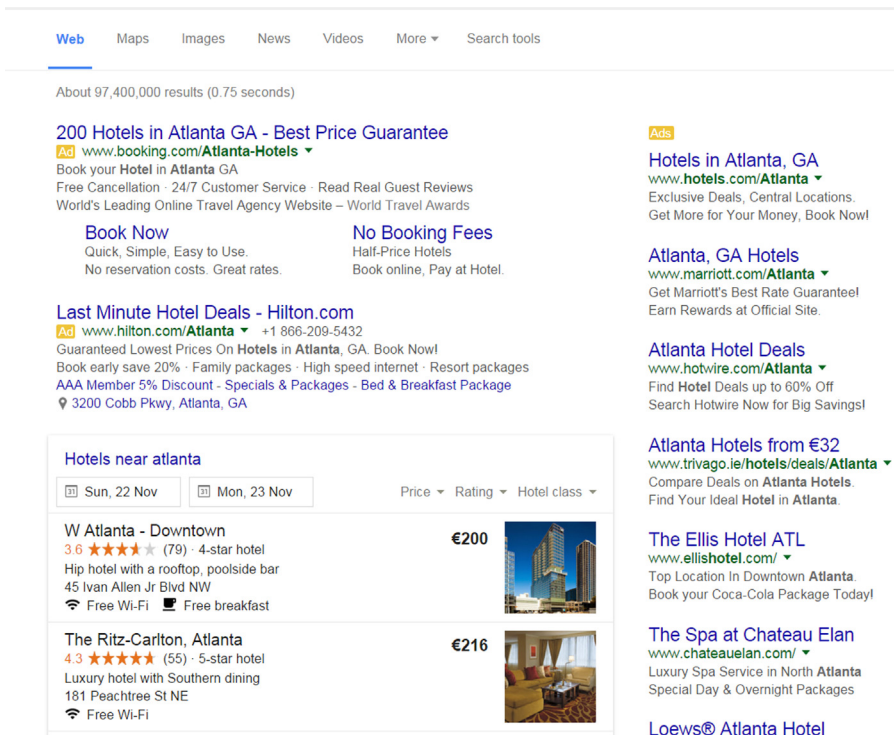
Web Maps Images News Videos More Search tools

About 97,400,000 results (0.75 seconds)

200 Hotels in Atlanta GA - Best Price Guarantee
Ad www.booking.com/Atlanta-Hotels
Book your Hotel in Atlanta GA
Free Cancellation · 24/7 Customer Service · Read Real Guest Reviews
World's Leading Online Travel Agency Website – World Travel Awards

Book Now
Quick, Simple, Easy to Use.
No reservation costs. Great rates.

No Booking Fees
Half-Price Hotels
Book online, Pay at Hotel.

Last Minute Hotel Deals - Hilton.com
Ad www.hilton.com/Atlanta +1 866-209-5432
Guaranteed Lowest Prices On Hotels in Atlanta, GA. Book Now!
Book early save 20% · Family packages · High speed internet · Resort packages
AAA Member 5% Discount - Specials & Packages - Bed & Breakfast Package
3200 Cobb Pkwy, Atlanta, GA

Hotels near atlanta
Sun, 22 Nov
Mon, 23 Nov
Price Rating Hotel class

W Atlanta - Downtown
3.6 (79) · 4-star hotel
Hip hotel with a rooftop, poolside bar
45 Ivan Allen Jr Blvd NW
Free Wi-Fi Free breakfast
€200

The Ritz-Carlton, Atlanta
4.3 (55) · 5-star hotel
Luxury hotel with Southern dining
181 Peachtree St NE
Free Wi-Fi
€216

Ads

Hotels in Atlanta, GA
www.hotels.com/Atlanta
Exclusive Deals, Central Locations.
Get More for Your Money, Book Now!

Atlanta, GA Hotels
www.marriott.com/Atlanta
Get Marriott's Best Rate Guarantee!
Earn Rewards at Official Site.

Atlanta Hotel Deals
www.hotwire.com/Atlanta
Find Hotel Deals up to 60% Off
Search Hotwire Now for Big Savings!

Atlanta Hotels from €32
www.trivago.ie/hotels/deals/Atlanta
Compare Deals on Atlanta Hotels.
Find Your Ideal Hotel in Atlanta.

The Ellis Hotel ATL
www.ellishotel.com/
Top Location In Downtown Atlanta.
Book your Coca-Cola Package Today!

The Spa at Chateau Elan
www.chateauelan.com/
Luxury Spa Service in North Atlanta
Special Day & Overnight Packages

Loews® Atlanta Hotel